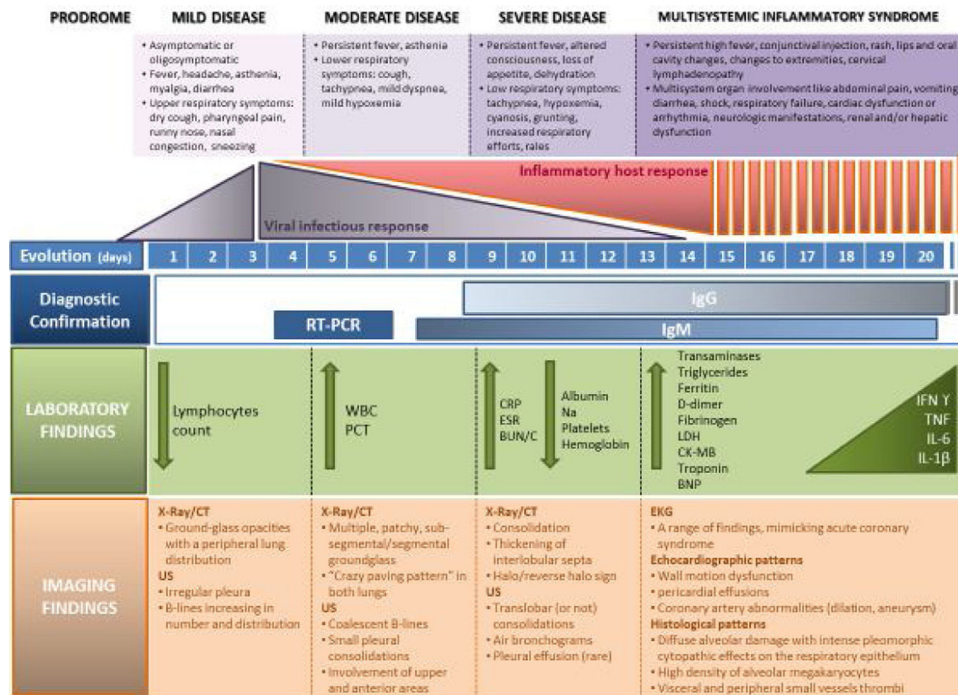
PRODROME MILD DISEASE MODERATE DISEASE SEVERE DISEASE MULTISYSTEMIC INFLAMMATORY SYNDROME

• Asymptomatic or oligosymptomatic
• Fever, headache, asthenia, myalgia, diarrhea
• Upper respiratory symptoms: dry cough, pharyngeal pain, runny nose, nasal congestion, sneezing

• Persistent fever, asthenia
• Lower respiratory symptoms: cough, tachypnea, mild dyspnea, mild hypoxemia

• Persistent fever, altered consciousness, loss of appetite, dehydration
• Low respiratory symptoms: tachypnea, hypoxemia, cyanosis, grunting, increased respiratory efforts, rales

• Persistent high fever, conjunctival injection, rash, lips and oral cavity changes, changes to extremities, cervical lymphadenopathy
• Multisystem organ involvement like abdominal pain, vomiting, diarrhea, shock, respiratory failure, cardiac dysfunction or arrhythmia, neurologic manifestations, renal and/or hepatic dysfunction

Inflammatory host response

Viral infectious response

Evolution (days) 1 2 3 4 5 6 7 8 9 10 11 12 13 14 15 16 17 18 19 20

Diagnostic Confirmation

IgG

RT-PCR

IgM

LABORATORY FINDINGS

Lymphocytes count

WBC
PCT

CRP
ESR
BUN/C

Albumin
Na
Platelets
Hemoglobin

Transaminases
Triglycerides
Ferritin
D-dimer
Fibrinogen
LDH
CK-MB
Troponin
BNP

IFN Y
TNF
IL-6
IL-1β

IMAGING FINDINGS

X-Ray/CT
• Ground-glass opacities with a peripheral lung distribution
US
• Irregular pleura
• B-lines increasing in number and distribution

X-Ray/CT
• Multiple, patchy, sub-segmental/segmental groundglass
• "Crazy paving pattern" in both lungs
US
• Coalescent B-lines
• Small pleural consolidations
• Involvement of upper and anterior areas

X-Ray/CT
• Consolidation
• Thickening of interlobular septa
• Halo/reverse halo sign
US
• Translobar (or not) consolidations
• Air bronchograms
• Pleural effusion (rare)

EKG
• A range of findings, mimicking acute coronary syndrome
Echocardiographic patterns
• Wall motion dysfunction
• pericardial effusions
• Coronary artery abnormalities (dilation, aneurysm)
Histological patterns
• Diffuse alveolar damage with intense pleomorphic cytopathic effects on the respiratory epithelium
• High density of alveolar megakaryocytes
• Visceral and peripheral small vessels thrombi